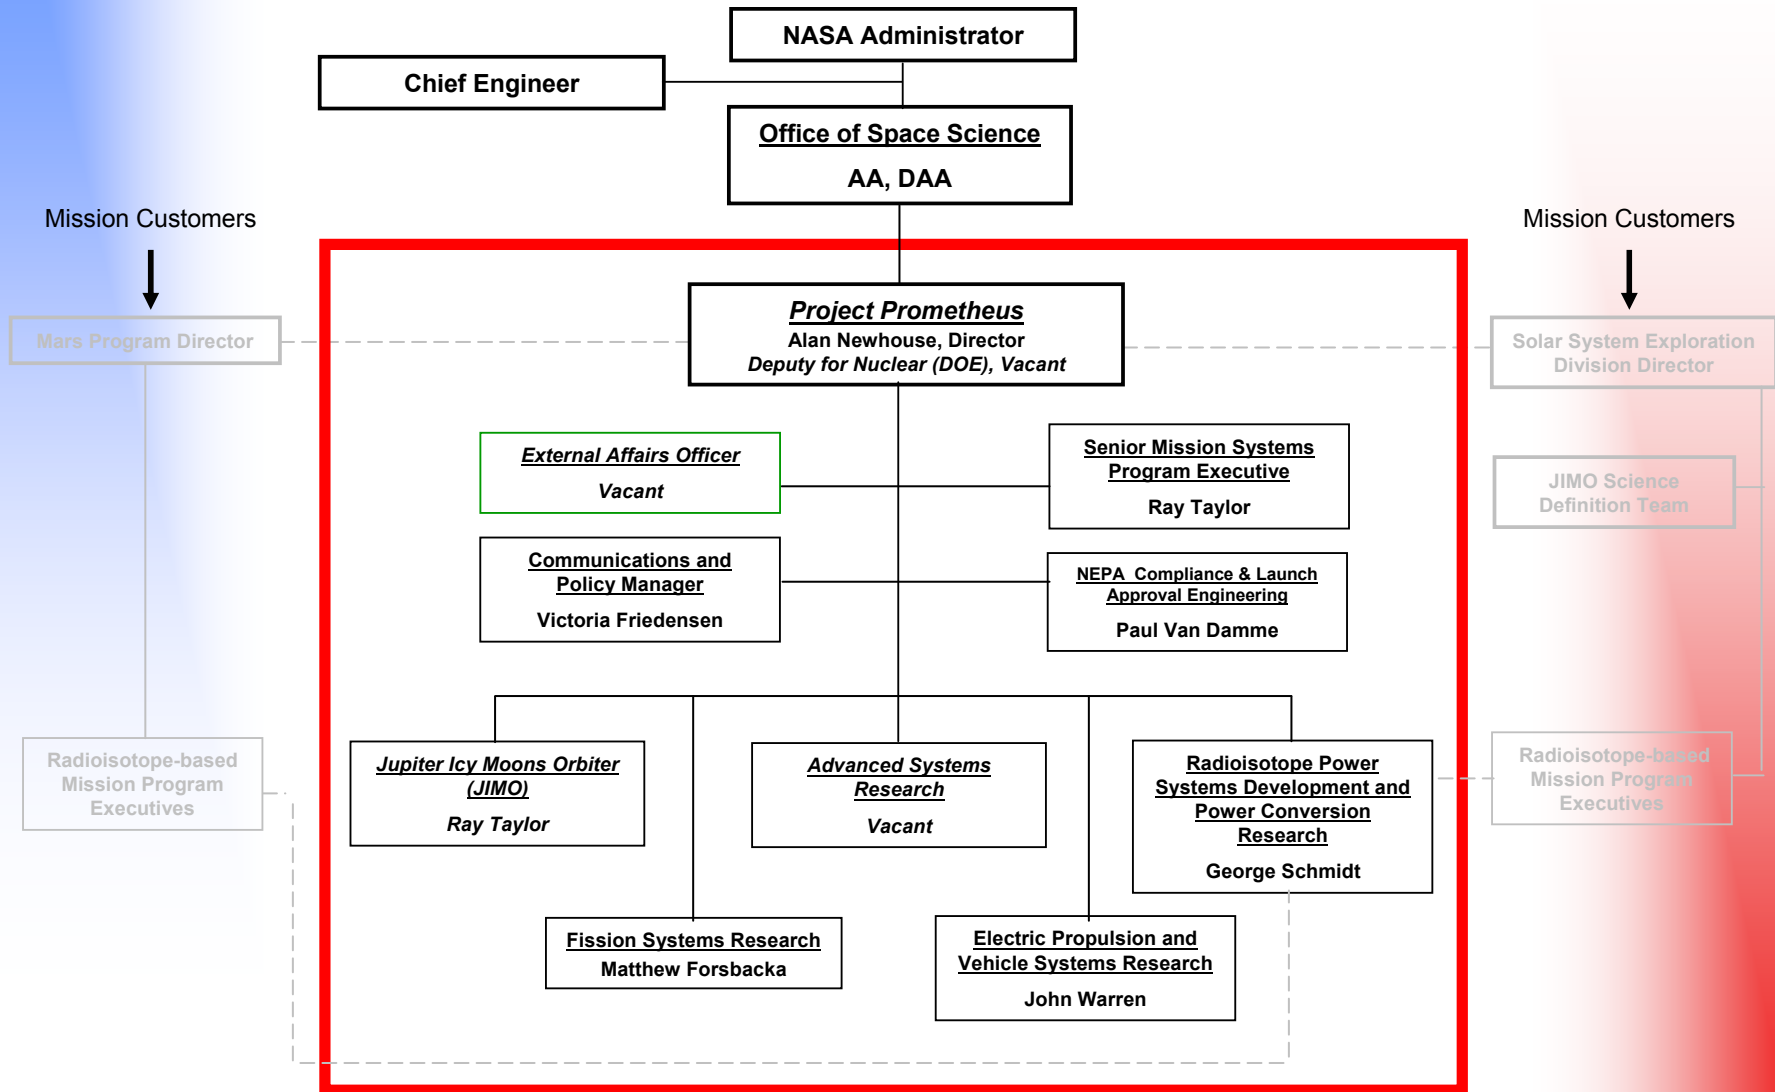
NASA Administrator

Chief Engineer

Office of Space Science

AA, DAA

Mission Customers

Mission Customers

Mars Program Director

Project Prometheus
Alan Newhouse, Director
Deputy for Nuclear (DOE), Vacant

Solar System Exploration Division Director

External Affairs Officer
Vacant

Senior Mission Systems Program Executive
Ray Taylor

JIMO Science Definition Team

Communications and Policy Manager
Victoria Friedensen

NEPA Compliance & Launch Approval Engineering
Paul Van Damme

Radioisotope-based Mission Program Executives

Jupiter Icy Moons Orbiter (JIMO)
Ray Taylor

Advanced Systems Research
Vacant

Radioisotope Power Systems Development and Power Conversion Research
George Schmidt

Radioisotope-based Mission Program Executives

Fission Systems Research
Matthew Forsbacka

Electric Propulsion and Vehicle Systems Research
John Warren